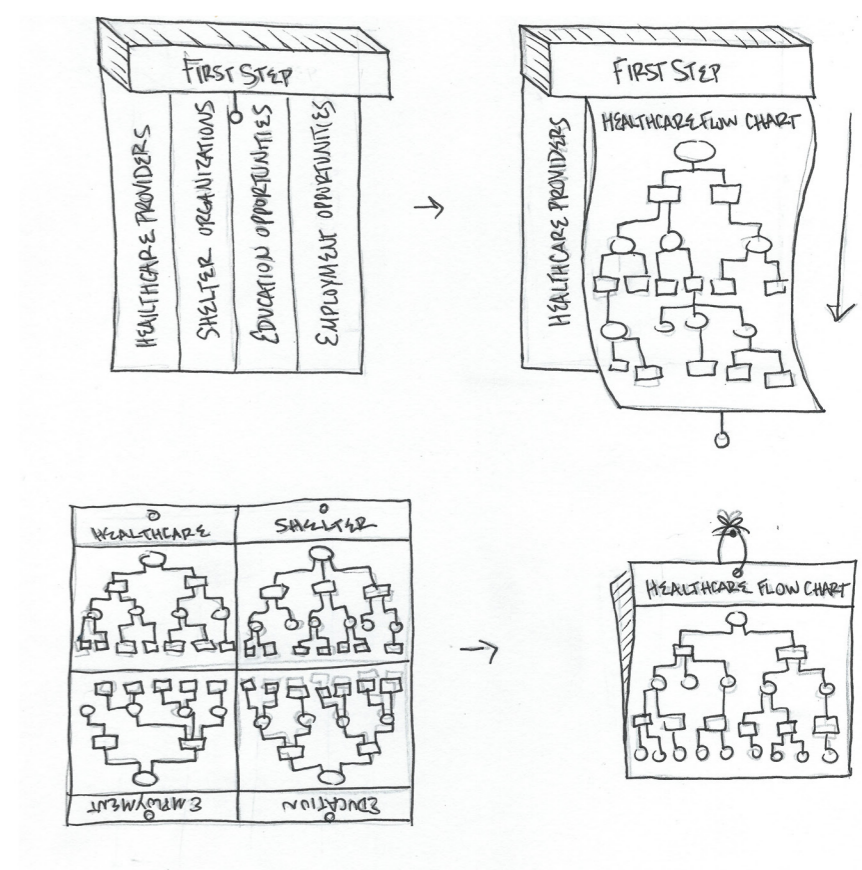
FIRST STEP

HEALTHCARE PROVIDERS

SHELTER ORGANIZATIONS

EDUCATION OPPORTUNITIES

EMPLOYMENT OPPORTUNITIES

FIRST STEP

HEALTHCARE PROVIDERS

HEALTHCARE FLOW CHART

HEALTHCARE

SHELTER

EMPLOYMENT

EDUCATION

HEALTHCARE FLOW CHART